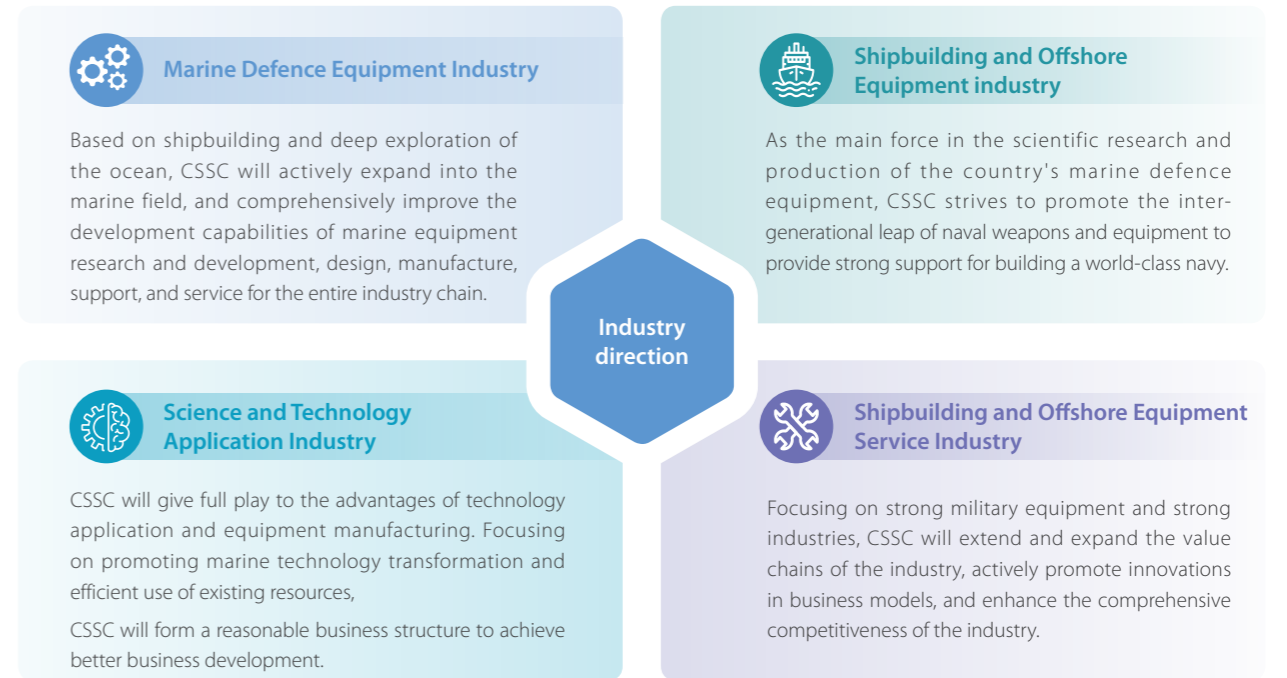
Marine Defence Equipment Industry

Based on shipbuilding and deep exploration of the ocean, CSSC will actively expand into the marine field, and comprehensively improve the development capabilities of marine equipment research and development, design, manufacture, support, and service for the entire industry chain.

Shipbuilding and Offshore Equipment industry

As the main force in the scientific research and production of the country's marine defence equipment, CSSC strives to promote the intergenerational leap of naval weapons and equipment to provide strong support for building a world-class navy.

Industry direction

Science and Technology Application Industry

CSSC will give full play to the advantages of technology application and equipment manufacturing. Focusing on promoting marine technology transformation and efficient use of existing resources,

CSSC will form a reasonable business structure to achieve better business development.

Shipbuilding and Offshore Equipment Service Industry

Focusing on strong military equipment and strong industries, CSSC will extend and expand the value chains of the industry, actively promote innovations in business models, and enhance the comprehensive competitiveness of the industry.